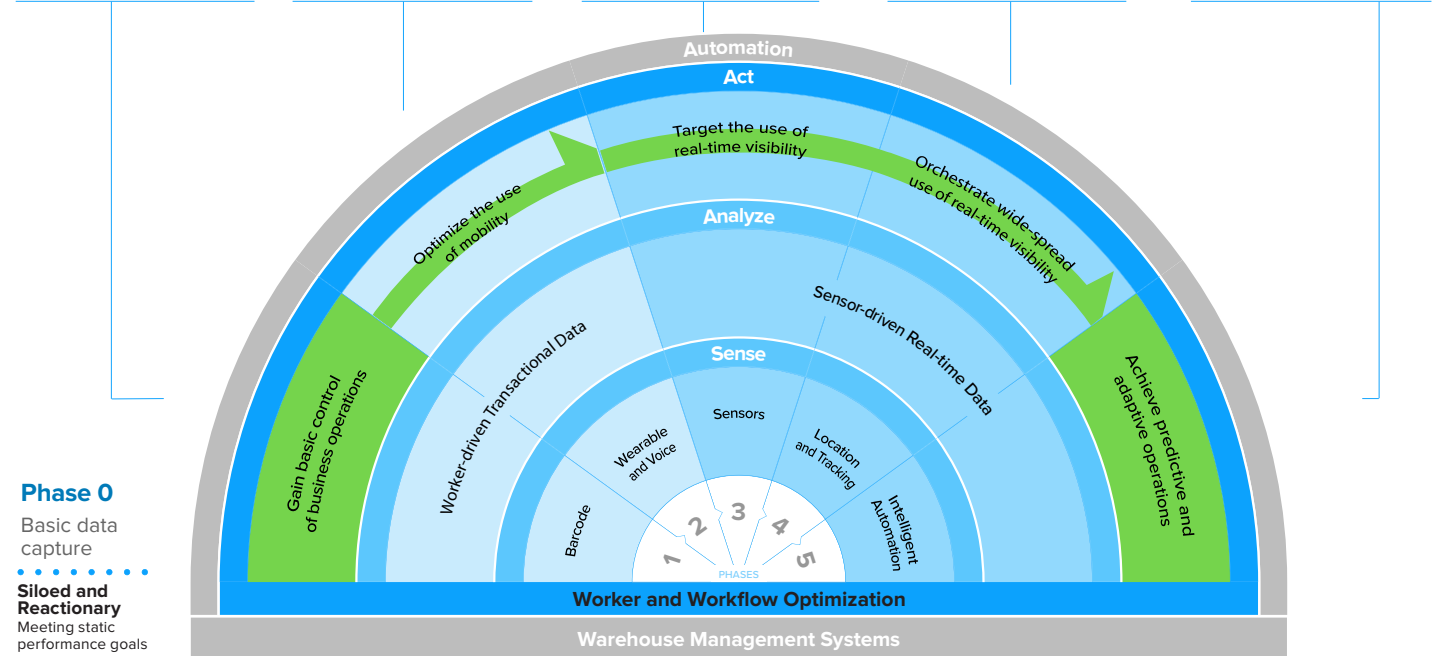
Automation

Act

Target the use of real-time visibility

Optimize the use of mobility

Orchestrate wide-spread use of real-time visibility

Analyze

Gain basic control of business operations

Worker-driven Transactional Data

Sensor-driven Real-time Data

Achieve predictive and adaptive operations

Sense

Barcode

Wearable and Voice

Sensors

Location and Tracking

Intelligent Automation

1 2 3 4 5

PHASES

Phase 0

Basic data capture

Siloed and Reactionary

Meeting static performance goals

Worker and Workflow Optimization

Warehouse Management Systems